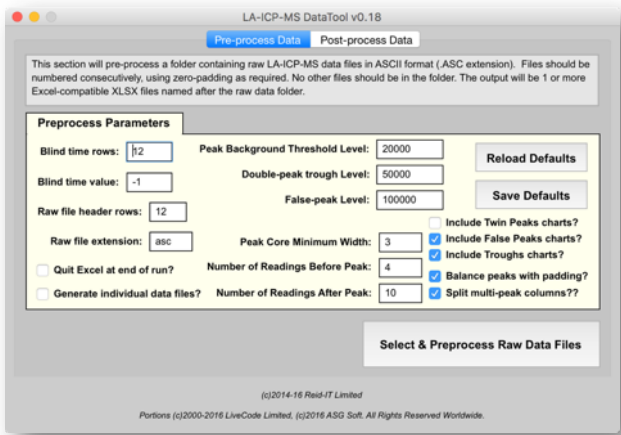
LA-ICP-MS DataTool v0.18

Pre-process Data | Post-process Data

This section will pre-process a folder containing raw LA-ICP-MS data files in ASCII format (.ASC extension). Files should be numbered consecutively, using zero-padding as required. No other files should be in the folder. The output will be 1 or more Excel-compatible XLSX files named after the raw data folder.

Preprocess Parameters

Blind time rows: 12

Blind time value: -1

Raw file header rows: 12

Raw file extension: asc

Quit Excel at end of run?

Generate individual data files?

Peak Background Threshold Level: 20000

Double-peak trough Level: 50000

False-peak Level: 100000

Peak Core Minimum Width: 3

Number of Readings Before Peak: 4

Number of Readings After Peak: 10

Reload Defaults

Save Defaults

Include Twin Peaks charts?

Include False Peaks charts?

Include Troughs charts?

Balance peaks with padding?

Split multi-peak columns??

Select & Preprocess Raw Data Files

(c)2014-16 Reid-IT Limited

Portions (c)2000-2016 LiveCode Limited, (c)2016 ASG Soft. All Rights Reserved Worldwide.